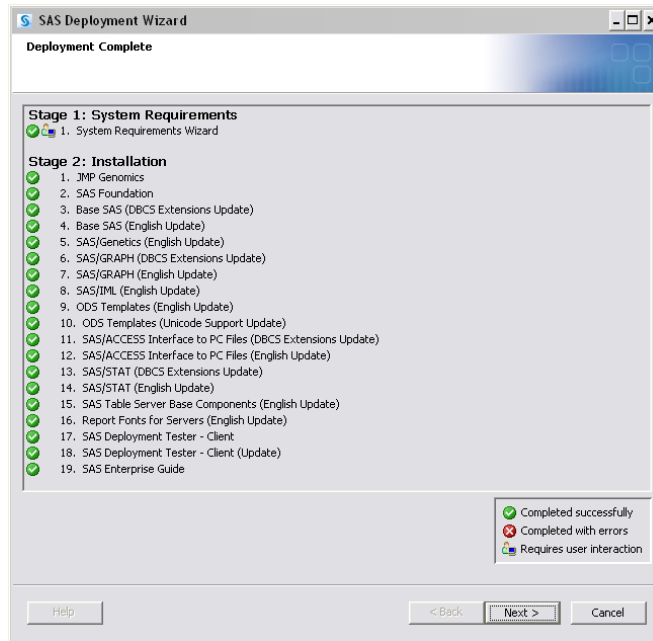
SAS Deployment Wizard

Deployment Complete

Stage 1: System Requirements
1. System Requirements Wizard

Stage 2: Installation
1. JMP Genomics
2. SAS Foundation
3. Base SAS (DBCS Extensions Update)
4. Base SAS (English Update)
5. SAS/Genetics (English Update)
6. SAS/GRAPH (DBCS Extensions Update)
7. SAS/GRAPH (English Update)
8. SAS/IML (English Update)
9. ODS Templates (English Update)
10. ODS Templates (Unicode Support Update)
11. SAS/ACCESS Interface to PC Files (DBCS Extensions Update)
12. SAS/ACCESS Interface to PC Files (English Update)
13. SAS/STAT (DBCS Extensions Update)
14. SAS/STAT (English Update)
15. SAS Table Server Base Components (English Update)
16. Report Fonts for Servers (English Update)
17. SAS Deployment Tester - Client
18. SAS Deployment Tester - Client (Update)
19. SAS Enterprise Guide

Completed successfully
Completed with errors
Requires user interaction

Help
< Back
Next >
Cancel